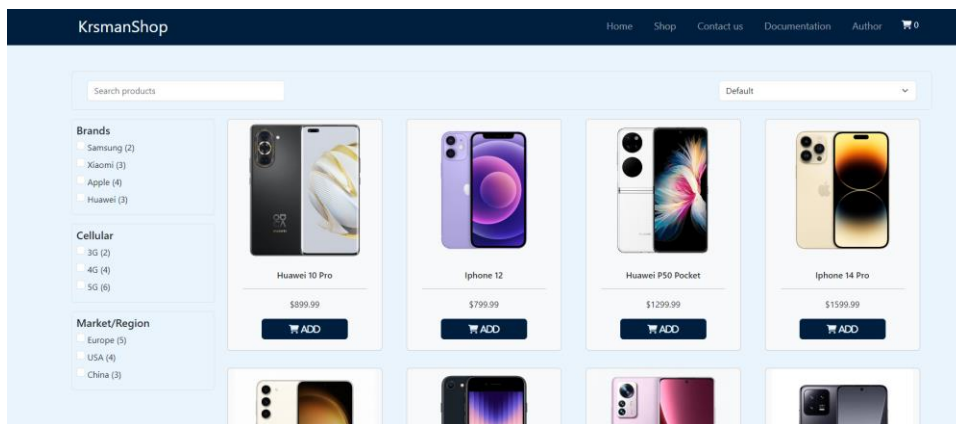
KrsmanShop

Home Shop Contact us Documentation Author 0

Search products

Default

Brands
Samsung (2)
Xiaomi (3)
Apple (4)
Huawei (3)

Cellular
3G (2)
4G (4)
5G (6)

Market/Region
Europe (5)
USA (4)
China (3)

Huawei 10 Pro
$899.99
ADD

Iphone 12
$799.99
ADD

Huawei P50 Pocket
$1299.99
ADD

Iphone 14 Pro
$1599.99
ADD